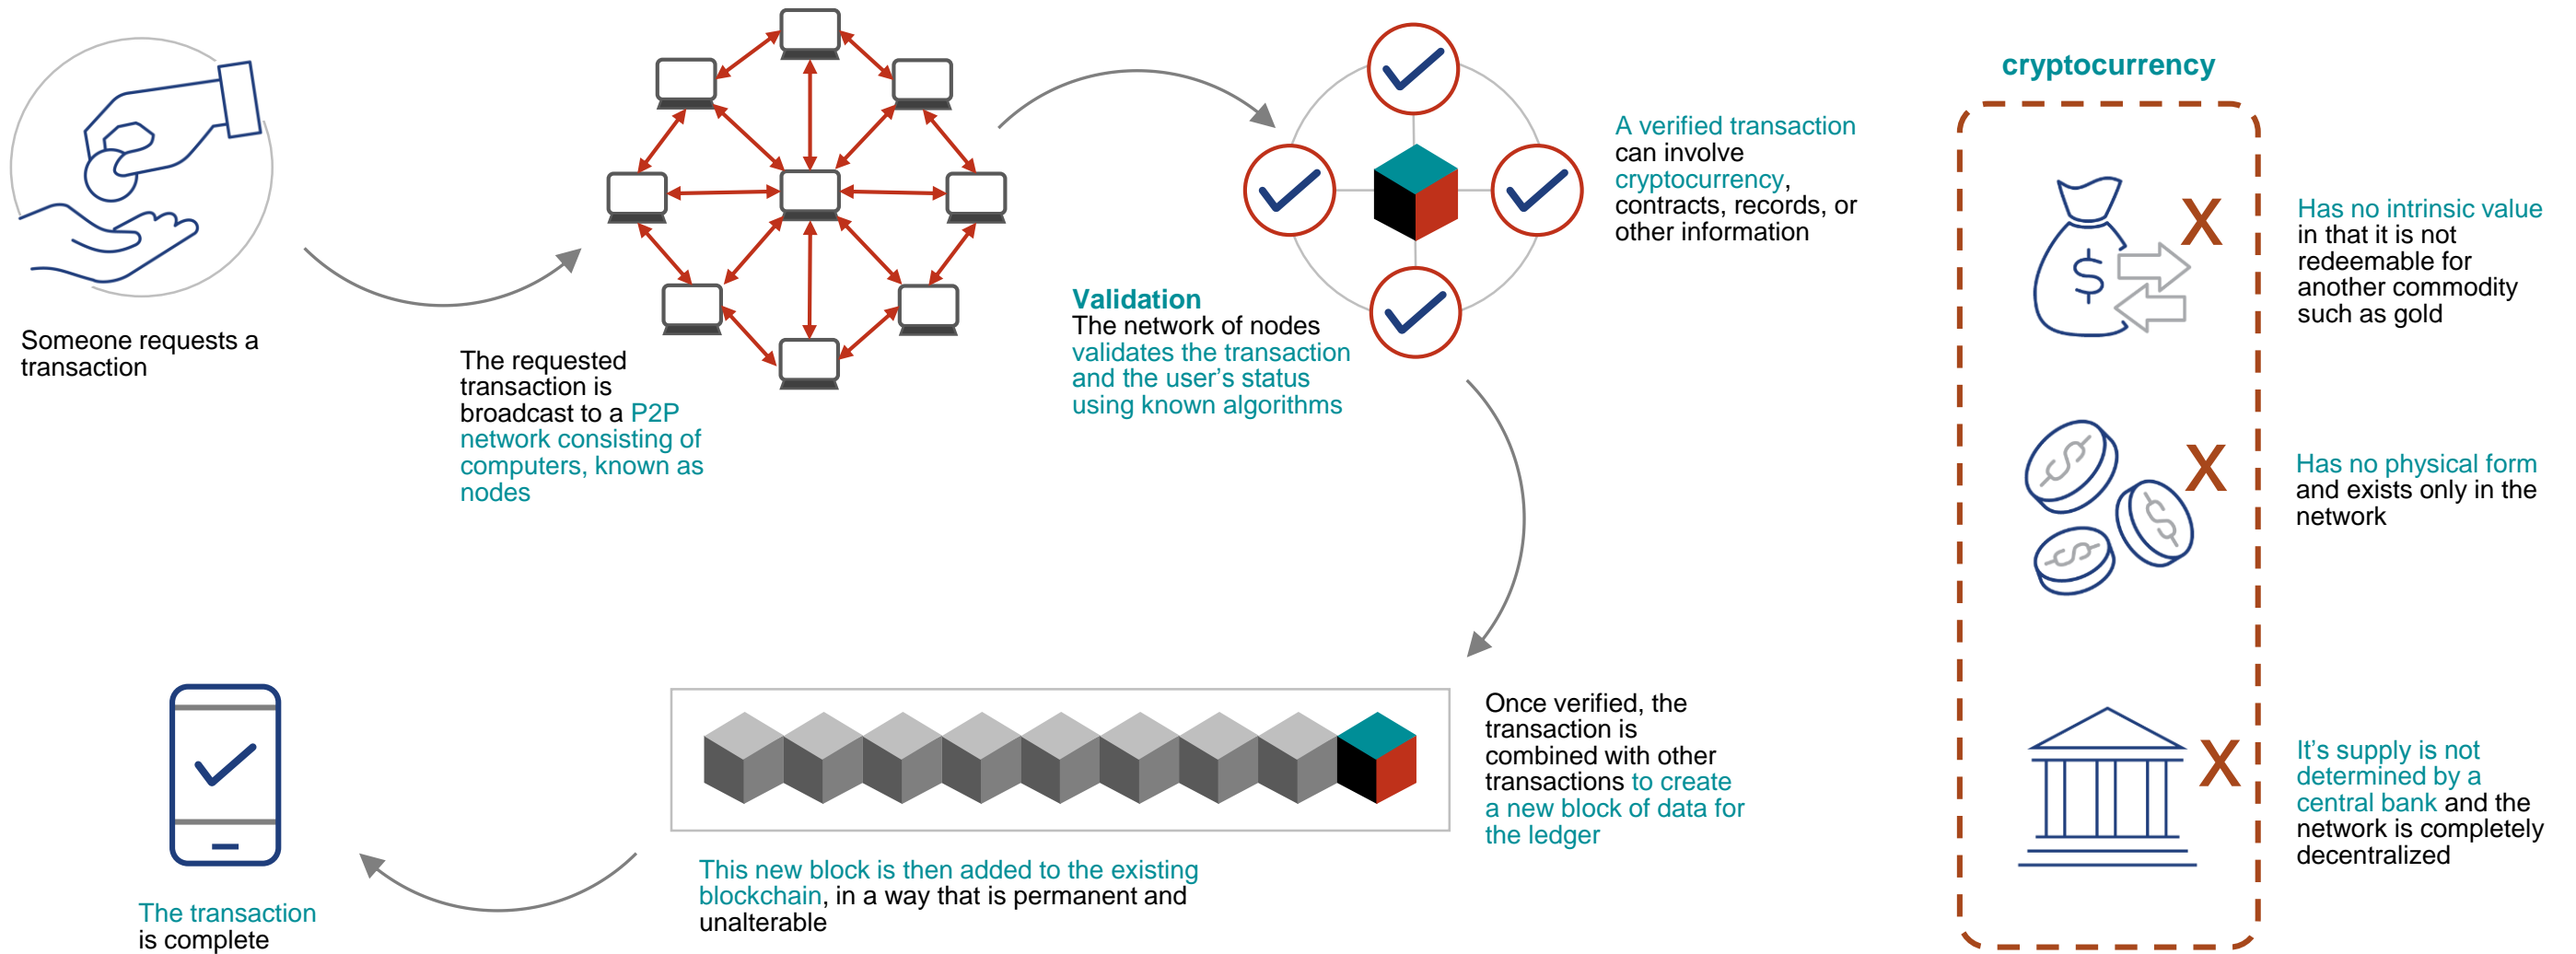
Someone requests a transaction

The requested transaction is broadcast to a P2P network consisting of computers, known as nodes

Validation
The network of nodes validates the transaction and the user's status using known algorithms

A verified transaction can involve cryptocurrency, contracts, records, or other information

cryptocurrency

X

Has no intrinsic value in that it is not redeemable for another commodity such as gold

X

Has no physical form and exists only in the network

X

It's supply is not determined by a central bank and the network is completely decentralized

Once verified, the transaction is combined with other transactions to create a new block of data for the ledger

This new block is then added to the existing blockchain, in a way that is permanent and unalterable

The transaction is complete